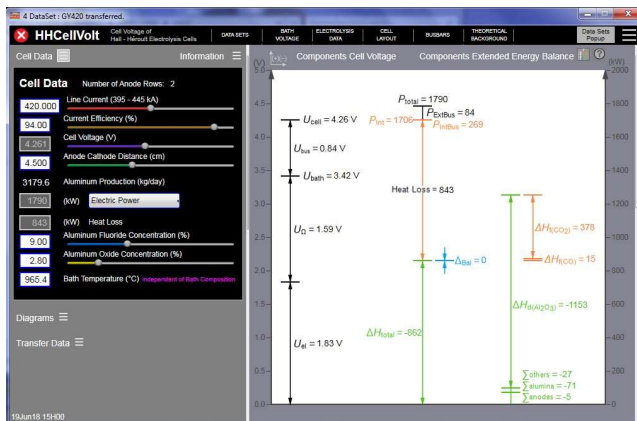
4 DataSet : GY420 transferred.

HHCellVolt Cell Voltage of Hall - Héroult Electrolysis Cells | DATA SETS | BATH VOLTAGE | ELECTROLYSIS DATA | CELL LAYOUT | BUSBARS | THEORETICAL BACKGROUND | Data Sets Popup

Cell Data | Information

Cell Data Number of Anode Rows: 2

420.000 Line Current (395 - 445 kA)

94.00 Current Efficiency (%)

4.261 Cell Voltage (V)

4.500 Anode Cathode Distance (cm)

3179.6 Aluminum Production (kg/day)

1790 (kW) Electric Power

843 (kW) Heat Loss

9.00 Aluminum Fluoride Concentration (%)

2.80 Aluminum Oxide Concentration (%)

965.4 Bath Temperature (°C) Independent of Bath Composition

Diagrams

Transfer Data

19Jun18 15H00

(V) Components Cell Voltage Components Extended Energy Balance (kW)

$P_{total} = 1790$
$P_{ExtBus} = 84$
$P_{int} = 1706$
$P_{IntBus} = 269$
$U_{cell} = 4.26$ V
$U_{bus} = 0.84$ V
$U_{bath} = 3.42$ V
Heat Loss = 843
$U_{\Omega} = 1.59$ V
$\Delta_{Bal} = 0$
$\Delta H_{(CO_2)} = 378$
$\Delta H_{(CO)} = 15$
$\Delta H_{total} = -862$
$\Delta H_{d(Al_2O_3)} = -1153$
$U_{el} = 1.83$ V
$\sum$ others = -27
$\sum$ alumina = -71
$\sum$ anodes = -5

5.0 4.5 4.0 3.5 3.0 2.5 2.0 1.5 1.0 0.5 0.0
2000 1800 1600 1400 1200 1000 800 600 400 200 0